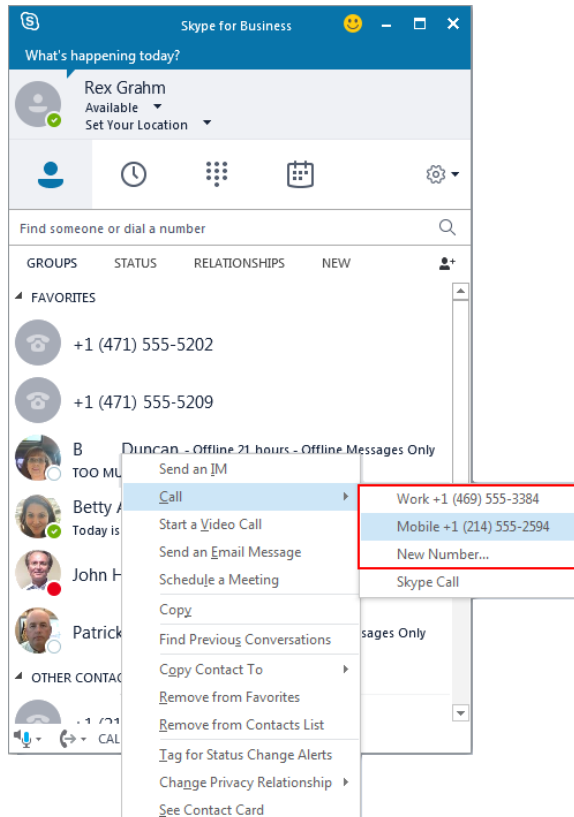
Skype for Business

What's happening today?

Rex Grahm
Available
Set Your Location

Find someone or dial a number

GROUPS STATUS RELATIONSHIPS NEW

FAVORITES

+1 (471) 555-5202

+1 (471) 555-5209

B Duncan - Offline 21 hours - Offline Messages Only
TOO MU

Betty
Today is

John H

Patrick ssages Only

OTHER CONTAC

+1 (21

CAL

Send an IM
Call
Start a Video Call
Send an Email Message
Schedule a Meeting
Copy
Find Previous Conversations
Copy Contact To
Remove from Favorites
Remove from Contacts List
Tag for Status Change Alerts
Change Privacy Relationship
See Contact Card

Work +1 (469) 555-3384
Mobile +1 (214) 555-2594
New Number...
Skype Call